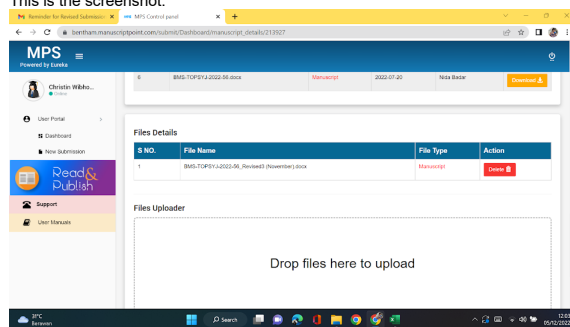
This is the screenshot.

Reminder for Revised Submission ×
MPS Control panel ×
+

bentham.manuscriptpoint.com/submit/Dashboard/manuscript_details/213927

MPS
Powered by Eureka

Christin Wibho...
Online

User Portal
Dashboard
New Submission

Read & Publish

Support
User Manuals

| 6 | BMS-TOPSYJ-2022-56.docx | Manuscript | 2022-07-20 | Nida Badar | Download |
|---|---|---|---|---|---|

Files Details

| S NO. | File Name | File Type | Action |
|---|---|---|---|
| 1 | BMS-TOPSYJ-2022-56_Revised3 (November).docx | Manuscript | Delete |

Files Uploader

Drop files here to upload

31°C
Berawan

Search

12:0
05/12/2022